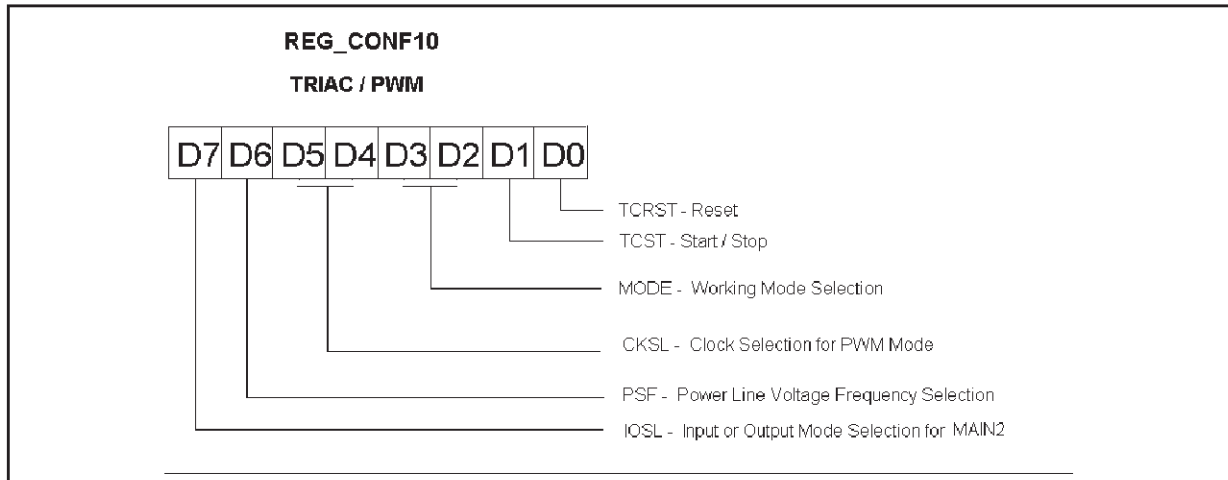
REG_CONF10

TRIAC / PWM

| D7 | D6 | D5 | D4 | D3 | D2 | D1 | D0 |
|---|---|---|---|---|---|---|---|

TCRST - Reset

TCST - Start / Stop

MODE - Working Mode Selection

CKSL - Clock Selection for PWM Mode

PSF - Power Line Voltage Frequency Selection

IOSL - Input or Output Mode Selection for MAIN2